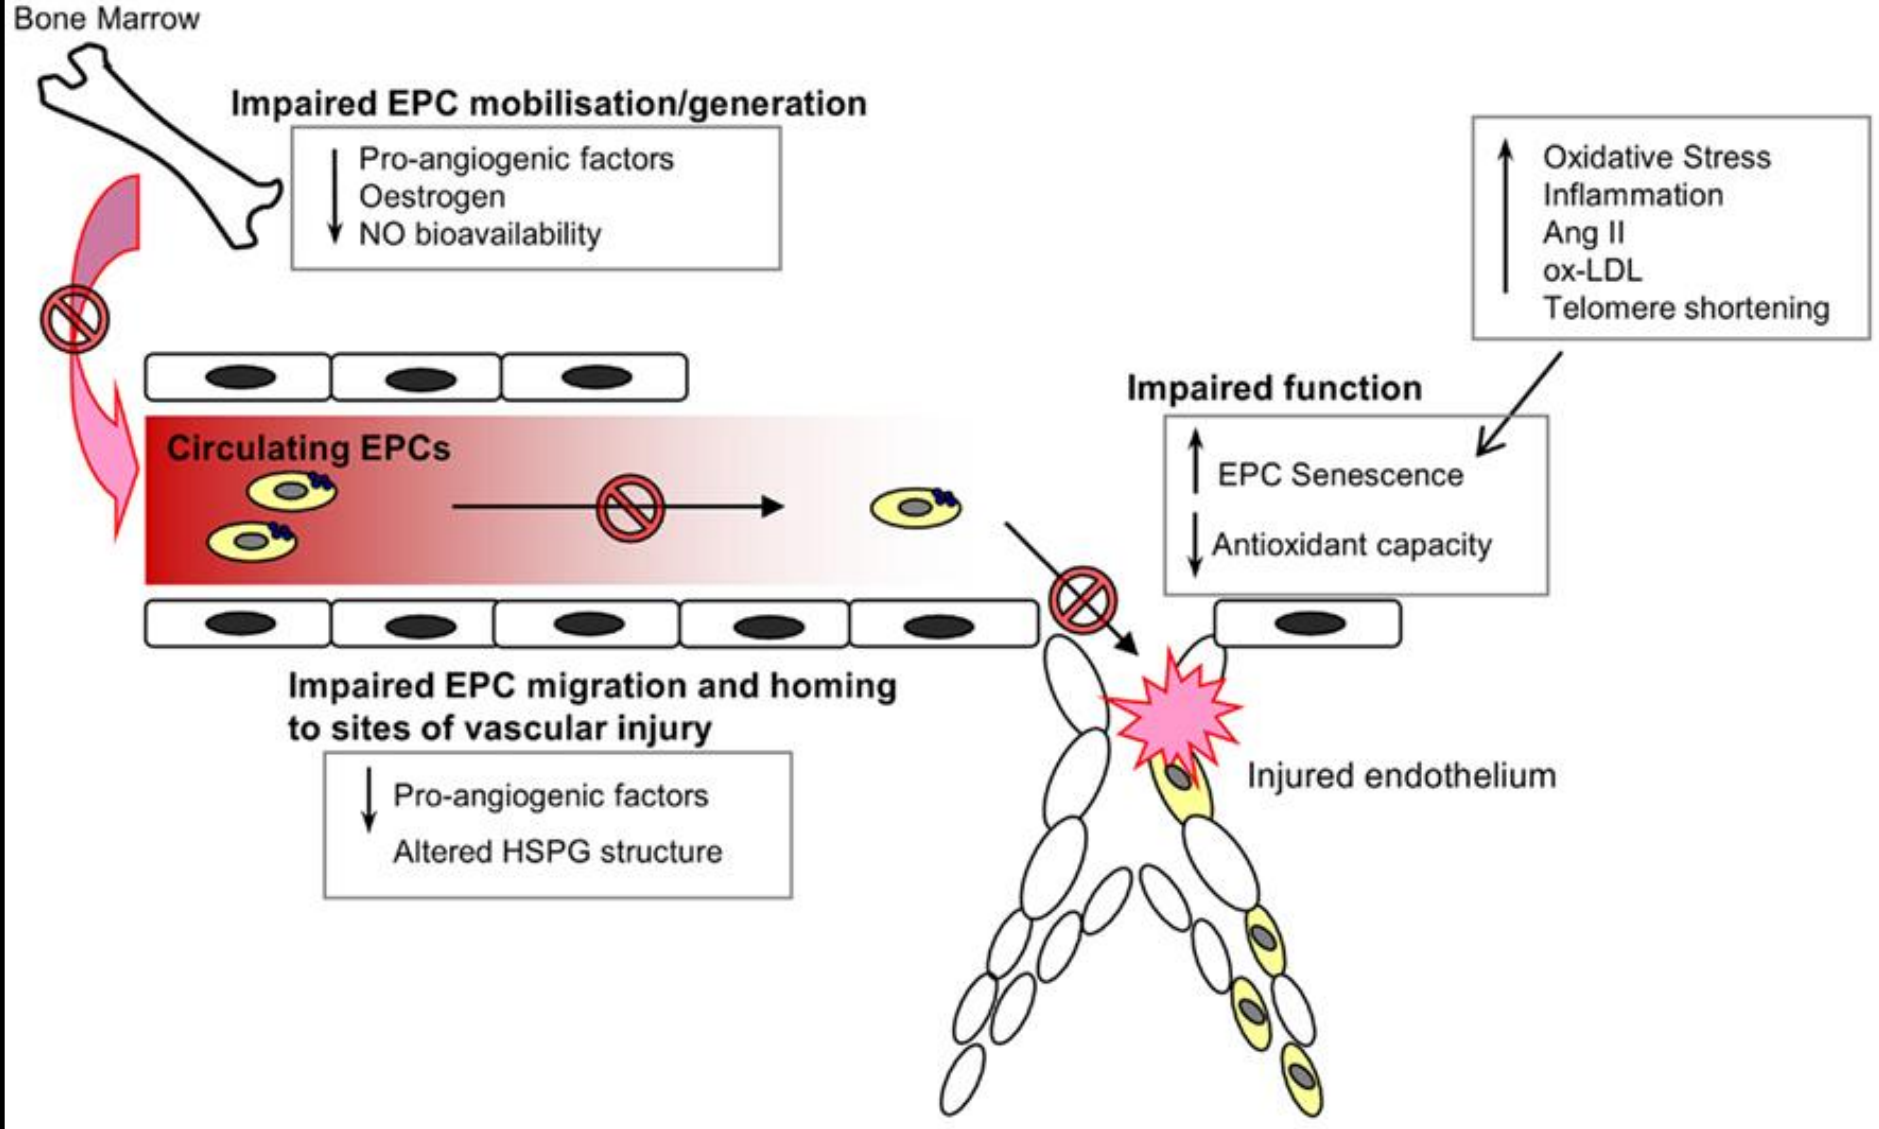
Bone Marrow

Impaired EPC mobilisation/generation

Pro-angiogenic factors
Oestrogen
NO bioavailability

Oxidative Stress
Inflammation
Ang II
ox-LDL
Telomere shortening

Impaired function

EPC Senescence

Antioxidant capacity

Circulating EPCs

Impaired EPC migration and homing to sites of vascular injury

Pro-angiogenic factors
Altered HSPG structure

Injured endothelium